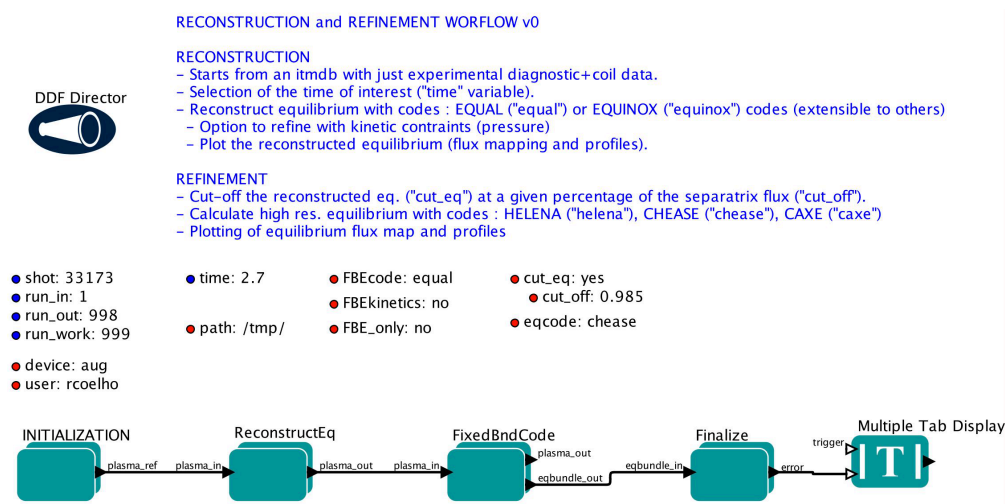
RECONSTRUCTION and REFINEMENT WORFLOW v0

RECONSTRUCTION
- Starts from an itmdb with just experimental diagnostic+coil data.
- Selection of the time of interest ("time" variable).
- Reconstruct equilibrium with codes : EQUAL ("equal") or EQUINOX ("equinox") codes (extensible to others)
- Option to refine with kinetic contraints (pressure)
- Plot the reconstructed equilibrium (flux mapping and profiles).

REFINEMENT
- Cut-off the reconstructed eq. ("cut_eq") at a given percentage of the separatrix flux ("cut_off").
- Calculate high res. equilibrium with codes : HELENA ("helena"), CHEASE ("chease"), CAXE ("caxe")
- Plotting of equilibrium flux map and profiles

DDF Director

shot: 33173
run_in: 1
run_out: 998
run_work: 999
device: aug
user: rcoelho

time: 2.7
path: /tmp/

FBEcode: equal
FBEkinetics: no
FBE_only: no

cut_eq: yes
cut_off: 0.985
eqcode: chease

INITIALIZATION
plasma_ref
plasma_in
ReconstructEq
plasma_out
plasma_in
FixedBndCode
plasma_out
eqbundle_out
eqbundle_in
Finalize
error
trigger
Multiple Tab Display
T